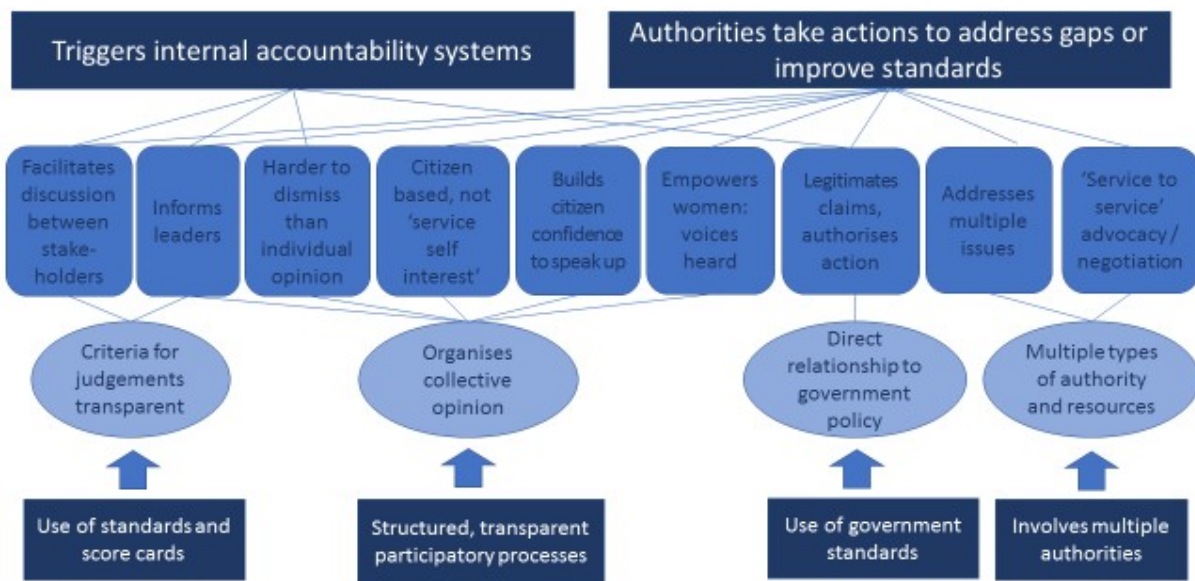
Triggers internal accountability systems

Authorities take actions to address gaps or improve standards

Facilitates discussion between stakeholders

Informs leaders

Harder to dismiss than individual opinion

Citizen based, not 'service self interest'

Builds citizen confidence to speak up

Empowers women: voices heard

Legitimates claims, authorises action

Addresses multiple issues

'Service to service' advocacy / negotiation

Criteria for judgements transparent

Organises collective opinion

Direct relationship to government policy

Multiple types of authority and resources

Use of standards and score cards

Structured, transparent participatory processes

Use of government standards

Involves multiple authorities